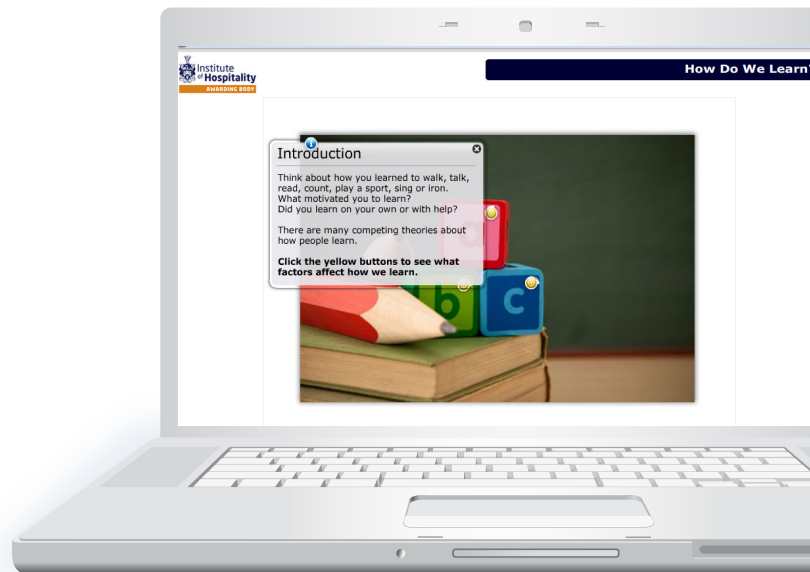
Institute of Hospitality
AWARDING BODY

How Do We Learn?

Introduction

Think about how you learned to walk, talk, read, count, play a sport, sing or iron. What motivated you to learn? Did you learn on your own or with help?

There are many competing theories about how people learn.

**Click the yellow buttons to see what factors affect how we learn.**

b c